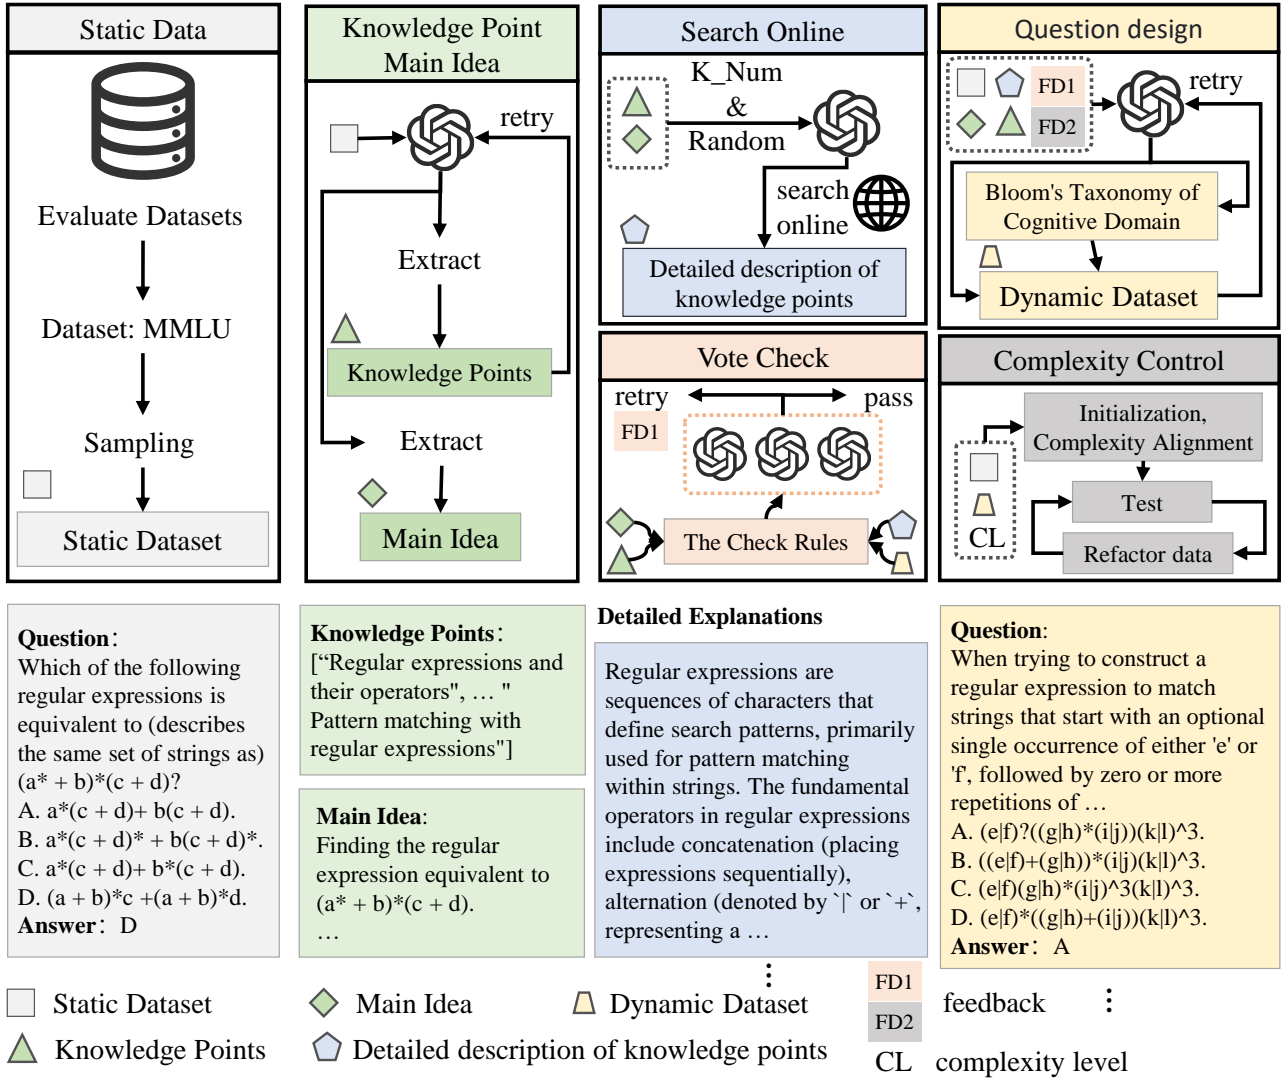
Static Data

Evaluate Datasets

Dataset: MMLU

Sampling

Static Dataset

Knowledge Point Main Idea

retry

Extract

Knowledge Points

Extract

Main Idea

Search Online

K_Num & Random

search online

Detailed description of knowledge points

Question design

FD1

FD2

retry

Bloom's Taxonomy of Cognitive Domain

Dynamic Dataset

Vote Check

retry

pass

FD1

The Check Rules

Complexity Control

Initialization, Complexity Alignment

CL

Test

Refactor data

**Question**:
Which of the following regular expressions is equivalent to (describes the same set of strings as) (a* + b)*(c + d)?
A. a*(c + d)+ b(c + d).
B. a*(c + d)* + b(c + d)*.
C. a*(c + d)+ b*(c + d).
D. (a + b)*c +(a + b)*d.
**Answer**: D

**Knowledge Points**:
["Regular expressions and their operators", … " Pattern matching with regular expressions"]

**Main Idea**:
Finding the regular expression equivalent to (a* + b)*(c + d).
…

**Detailed Explanations**

Regular expressions are sequences of characters that define search patterns, primarily used for pattern matching within strings. The fundamental operators in regular expressions include concatenation (placing expressions sequentially), alternation (denoted by `|` or `+`, representing a …

⋮

**Question**:
When trying to construct a regular expression to match strings that start with an optional single occurrence of either 'e' or 'f', followed by zero or more repetitions of …
A. (e|f)?((g|h)*(i|j))(k|l)^3.
B. ((e|f)+(g|h))*(i|j)(k|l)^3.
C. (e|f)(g|h)*(i|j)^3(k|l)^3.
D. (e|f)*((g|h)+(i|j))(k|l)^3.
**Answer**: A

Static Dataset

Main Idea

Dynamic Dataset

FD1

FD2

feedback

⋮

Knowledge Points

Detailed description of knowledge points

CL complexity level